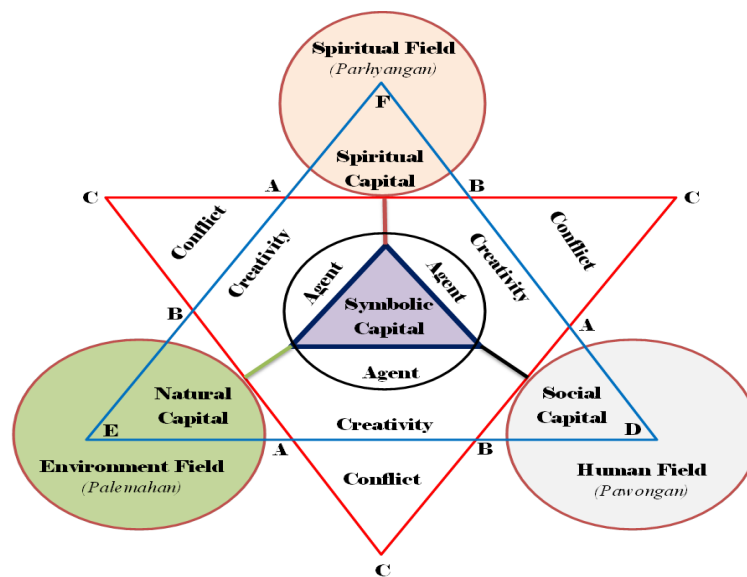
Spiritual Field
(Parhyangan)
F
Spiritual Capital
C
A
B
C
Conflict
Creativity
Agent
Agent
Creativity
Conflict
Symbolic Capital
B
A
Agent
Natural Capital
Social Capital
Creativity
E
D
Environment Field
(Palemahan)
A
B
Conflict
Human Field
(Pawongan)
C